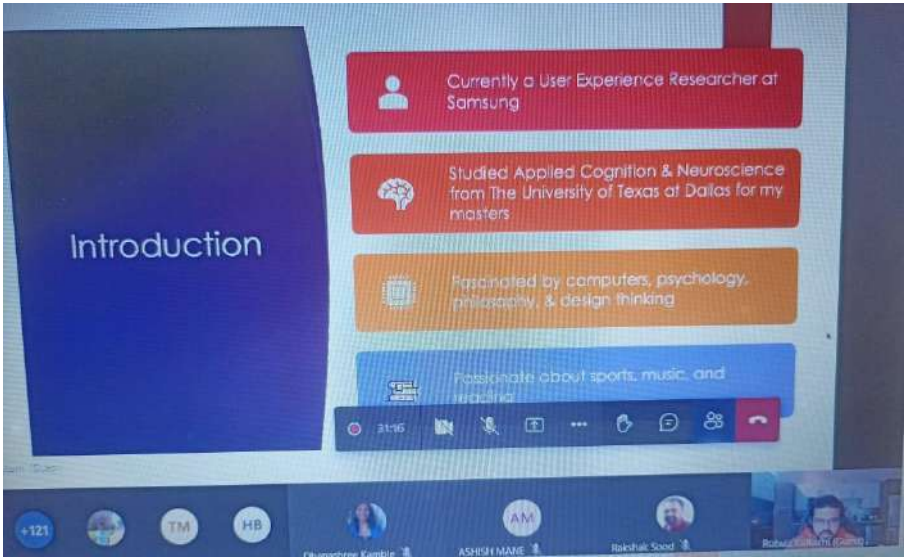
Introduction

Currently a User Experience Researcher at Samsung

Studied Applied Cognition & Neuroscience from The University of Texas at Dallas for my masters

Fascinated by computers, psychology, philosophy, & design thinking

Passionate about sports, music, and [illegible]

31:16

+121

TM

HB

AM

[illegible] Kamble

ASHISH MANE

Rakshak Sood

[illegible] (Guest)